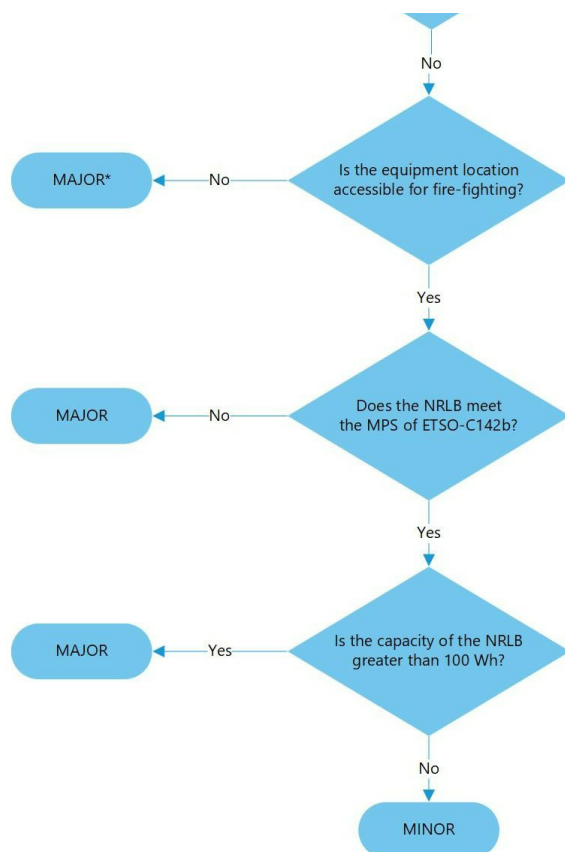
No

Is the equipment location accessible for fire-fighting?

No

MAJOR*

Yes

Does the NRLB meet the MPS of ETSO-C142b?

No

MAJOR

Yes

Is the capacity of the NRLB greater than 100 Wh?

Yes

MAJOR

No

MINOR